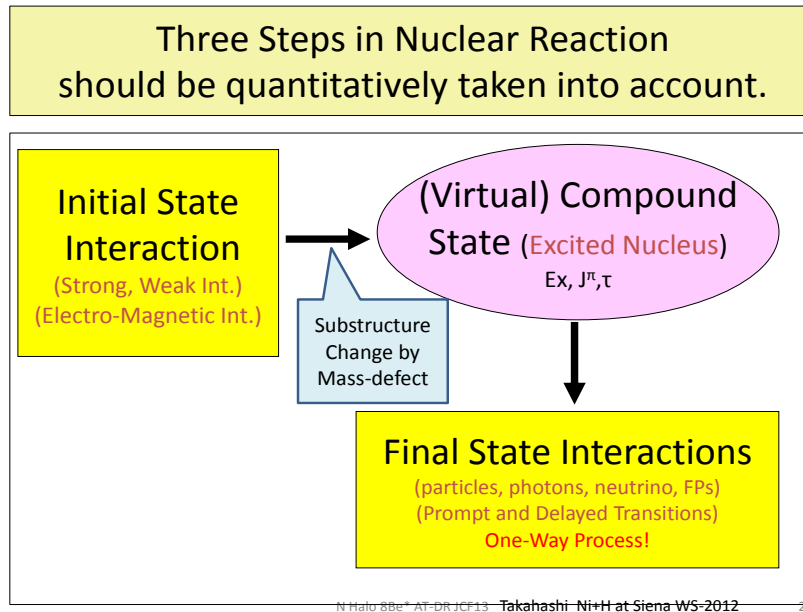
Three Steps in Nuclear Reaction should be quantitatively taken into account.

Initial State Interaction
(Strong, Weak Int.)
(Electro-Magnetic Int.)

(Virtual) Compound State (Excited Nucleus)
Ex, $J^{\pi}$,τ

Substructure Change by Mass-defect

Final State Interactions
(particles, photons, neutrino, FPs)
(Prompt and Delayed Transitions)
One-Way Process!

N Halo 8Be* AT-DR JCF13 Takahashi Ni+H at Siena WS-2012 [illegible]